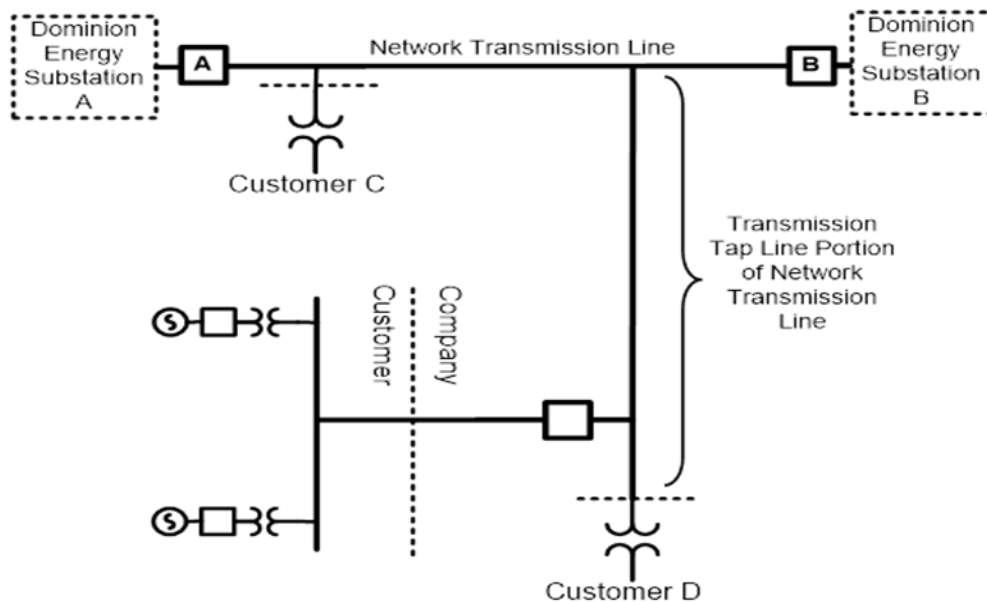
Dominion Energy Substation A

A

Network Transmission Line

B

Dominion Energy Substation B

Customer C

Transmission Tap Line Portion of Network Transmission Line

Customer

Company

S

S

Customer D